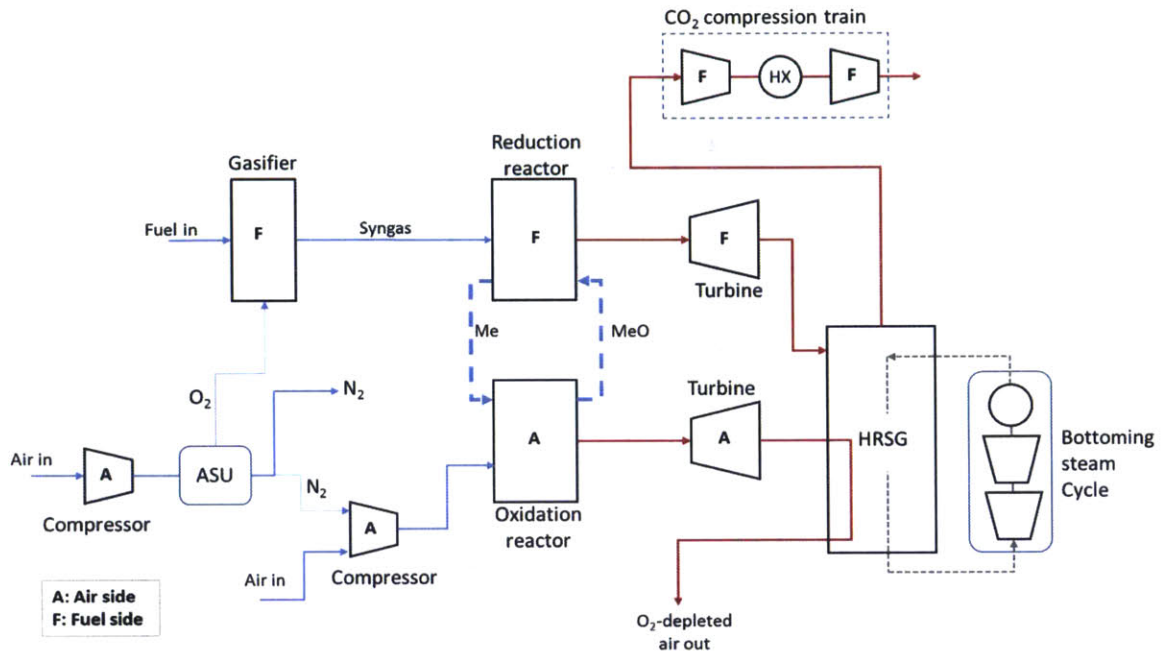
$CO_2$ compression train

F

HX

F

Gasifier

Reduction reactor

Fuel in

F

Syngas

F

F

Turbine

Me

MeO

$O_2$

$N_2$

Turbine

Air in

A

ASU

A

A

HRSG

Bottoming steam Cycle

$N_2$

Compressor

A

Oxidation reactor

Air in

Compressor

A: Air side
F: Fuel side

$O_2$-depleted air out